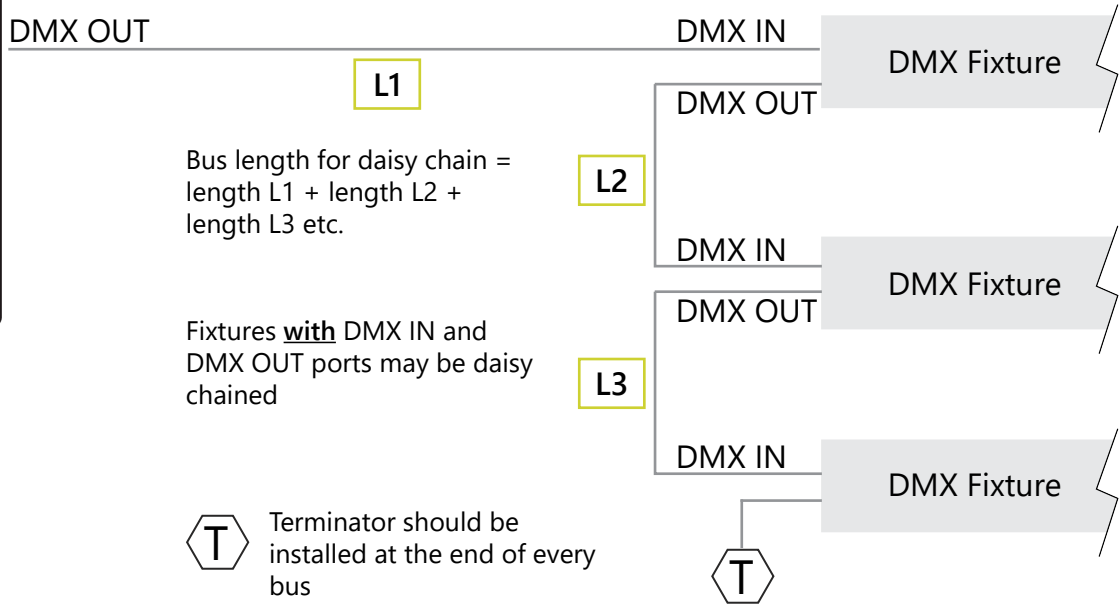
DMX OUT

DMX IN

DMX Fixture

L1

DMX OUT

Bus length for daisy chain = length L1 + length L2 + length L3 etc.

L2

DMX IN

DMX Fixture

DMX OUT

Fixtures **with** DMX IN and DMX OUT ports may be daisy chained

L3

DMX IN

DMX Fixture

T

Terminator should be installed at the end of every bus

T